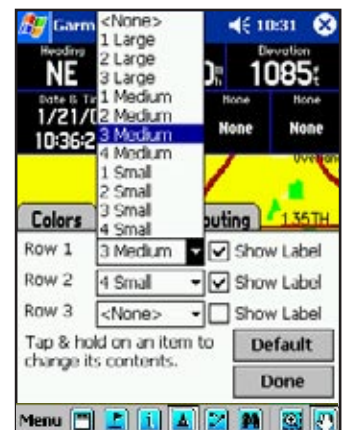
Garm
<None>
1 Large
2 Large
3 Large
1 Medium
2 Medium
3 Medium
4 Medium
1 Small
2 Small
3 Small
4 Small
10:31
Heading
NE
Elevation
1085
Date & Ti
1/21/0
10:36:2
None
None
None
None
Overlan
135TH
Colors
outing
Row 1
3 Medium
Show Label
Row 2
4 Small
Show Label
Row 3
<None>
Show Label
Tap & hold on an item to change its contents.
Default
Done
Menu